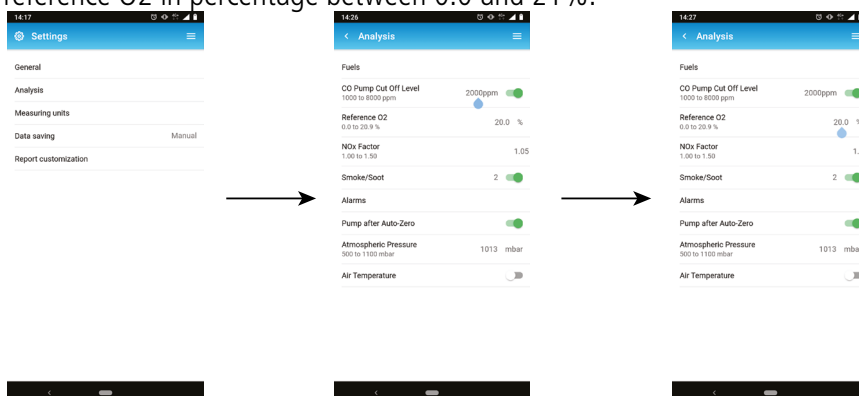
reference O2 in percentage between 0.0 and 21%.

14:17

Settings

General

Analysis

Measuring units

Data saving Manual

Report customization

14:26

Analysis

Fuels

CO Pump Cut Off Level
1000 to 8000 ppm 2000ppm

Reference O2
0.0 to 20.9 % 20.0 %

NOx Factor
1.00 to 1.50 1.05

Smoke/Soot 2

Alarms

Pump after Auto-Zero

Atmospheric Pressure
500 to 1100 mbar 1013 mbar

Air Temperature

14:27

Analysis

Fuels

CO Pump Cut Off Level
1000 to 8000 ppm 2000ppm

Reference O2
0.0 to 20.9 % 20.0 %

NOx Factor
1.00 to 1.50 1.

Smoke/Soot 2

Alarms

Pump after Auto-Zero

Atmospheric Pressure
500 to 1100 mbar 1013 mba

Air Temperature